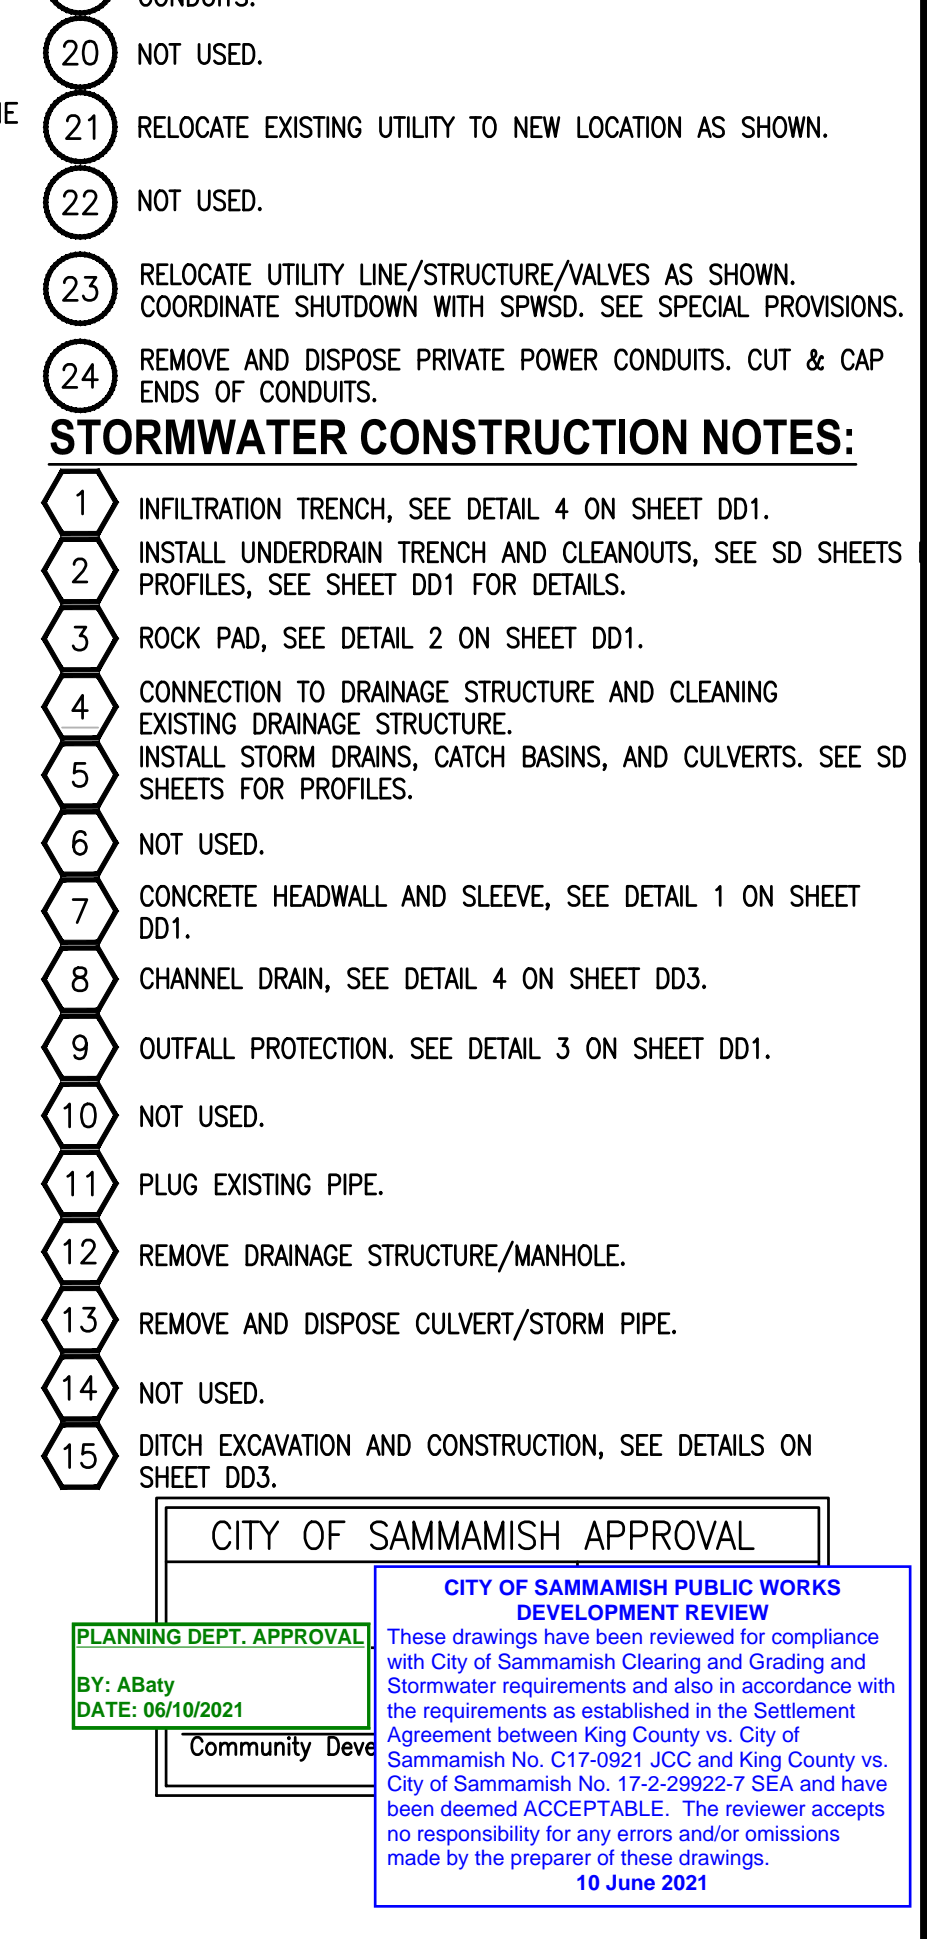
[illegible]

20 NOT USED.

IE

21 RELOCATE EXISTING UTILITY TO NEW LOCATION AS SHOWN.

22 NOT USED.

23 RELOCATE UTILITY LINE/STRUCTURE/VALVES AS SHOWN. COORDINATE SHUTDOWN WITH SPWSD. SEE SPECIAL PROVISIONS.

24 REMOVE AND DISPOSE PRIVATE POWER CONDUITS. CUT & CAP ENDS OF CONDUITS.

STORMWATER CONSTRUCTION NOTES:

1 INFILTRATION TRENCH, SEE DETAIL 4 ON SHEET DD1.

2 INSTALL UNDERDRAIN TRENCH AND CLEANOUTS, SEE SD SHEETS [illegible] PROFILES, SEE SHEET DD1 FOR DETAILS.

3 ROCK PAD, SEE DETAIL 2 ON SHEET DD1.

4 CONNECTION TO DRAINAGE STRUCTURE AND CLEANING EXISTING DRAINAGE STRUCTURE.

5 INSTALL STORM DRAINS, CATCH BASINS, AND CULVERTS. SEE SD SHEETS FOR PROFILES.

6 NOT USED.

7 CONCRETE HEADWALL AND SLEEVE, SEE DETAIL 1 ON SHEET DD1.

8 CHANNEL DRAIN, SEE DETAIL 4 ON SHEET DD3.

9 OUTFALL PROTECTION. SEE DETAIL 3 ON SHEET DD1.

10 NOT USED.

11 PLUG EXISTING PIPE.

12 REMOVE DRAINAGE STRUCTURE/MANHOLE.

13 REMOVE AND DISPOSE CULVERT/STORM PIPE.

14 NOT USED.

15 DITCH EXCAVATION AND CONSTRUCTION, SEE DETAILS ON SHEET DD3.

CITY OF SAMMAMISH APPROVAL

PLANNING DEPT. APPROVAL

BY: ABaty
DATE: 06/10/2021

Community Deve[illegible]

CITY OF SAMMAMISH PUBLIC WORKS
DEVELOPMENT REVIEW
These drawings have been reviewed for compliance with City of Sammamish Clearing and Grading and Stormwater requirements and also in accordance with the requirements as established in the Settlement Agreement between King County vs. City of Sammamish No. C17-0921 JCC and King County vs. City of Sammamish No. 17-2-29922-7 SEA and have been deemed ACCEPTABLE. The reviewer accepts no responsibility for any errors and/or omissions made by the preparer of these drawings.
10 June 2021